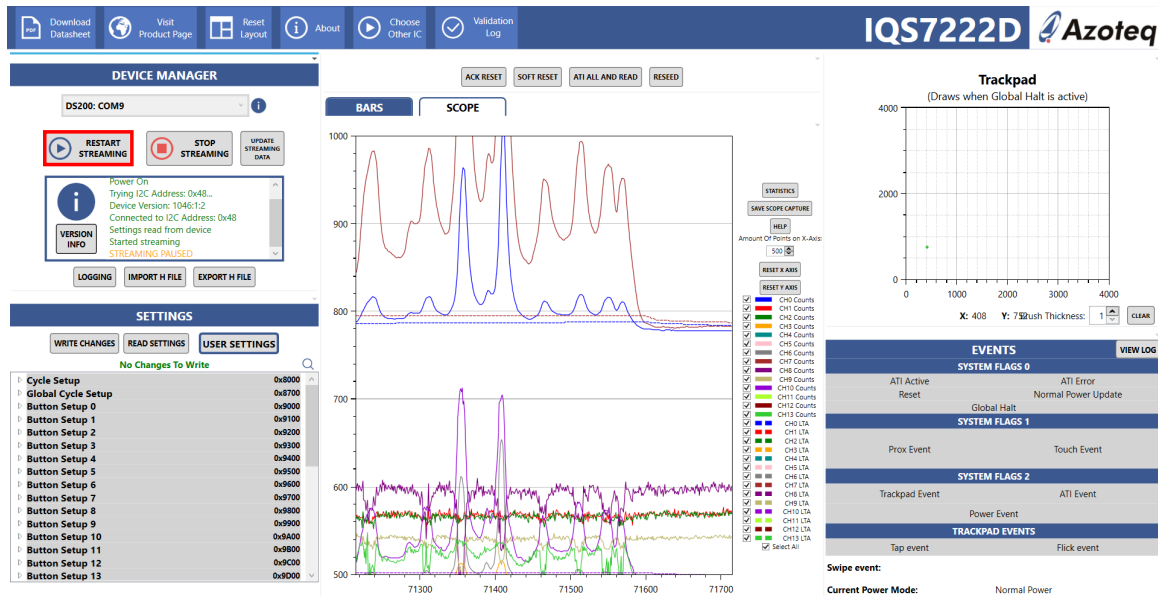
Download Datasheet
Visit Product Page
Reset Layout
About
Choose Other IC
Validation Log
IQS7222D
Azoteq

DEVICE MANAGER
DS200: COM9
RESTART STREAMING
STOP STREAMING
UPDATE STREAMING DATA
VERSION INFO
Power On
Trying I2C Address: 0x48...
Device Version: 1046:1:2
Connected to I2C Address: 0x48
Settings read from device
Started streaming
STREAMING PAUSED
LOGGING
IMPORT H FILE
EXPORT H FILE

SETTINGS
WRITE CHANGES
READ SETTINGS
USER SETTINGS
No Changes To Write
| | |
|---|---|
| Cycle Setup | 0x8000 |
| Global Cycle Setup | 0x8700 |
| Button Setup 0 | 0x9000 |
| Button Setup 1 | 0x9100 |
| Button Setup 2 | 0x9200 |
| Button Setup 3 | 0x9300 |
| Button Setup 4 | 0x9400 |
| Button Setup 5 | 0x9500 |
| Button Setup 6 | 0x9600 |
| Button Setup 7 | 0x9700 |
| Button Setup 8 | 0x9800 |
| Button Setup 9 | 0x9900 |
| Button Setup 10 | 0x9A00 |
| Button Setup 11 | 0x9B00 |
| Button Setup 12 | 0x9C00 |
| Button Setup 13 | 0x9D00 |

ACK RESET
SOFT RESET
ATI ALL AND READ
RESEED
BARS
SCOPE
1000
900
800
700
600
500
71300
71400
71500
71600
71700
STATISTICS
SAVE SCOPE CAPTURE
HELP
Amount Of Points on X-Axis:
500
RESET X AXIS
RESET Y AXIS
CH0 Counts
CH1 Counts
CH2 Counts
CH3 Counts
CH4 Counts
CH5 Counts
CH6 Counts
CH7 Counts
CH8 Counts
CH9 Counts
CH10 Counts
CH11 Counts
CH12 Counts
CH13 Counts
CH0 LTA
CH1 LTA
CH2 LTA
CH3 LTA
CH4 LTA
CH5 LTA
CH6 LTA
CH7 LTA
CH8 LTA
CH9 LTA
CH10 LTA
CH11 LTA
CH12 LTA
CH13 LTA
Select All

Trackpad
(Draws when Global Halt is active)
4000
2000
0
0
1000
2000
3000
4000
X: 408
Y: 752
Brush Thickness:
1
CLEAR

EVENTS
VIEW LOG
SYSTEM FLAGS 0
ATI Active
ATI Error
Reset
Normal Power Update
Global Halt
SYSTEM FLAGS 1
Prox Event
Touch Event
SYSTEM FLAGS 2
Trackpad Event
ATI Event
Power Event
TRACKPAD EVENTS
Tap event
Flick event
Swipe event:
Current Power Mode:
Normal Power